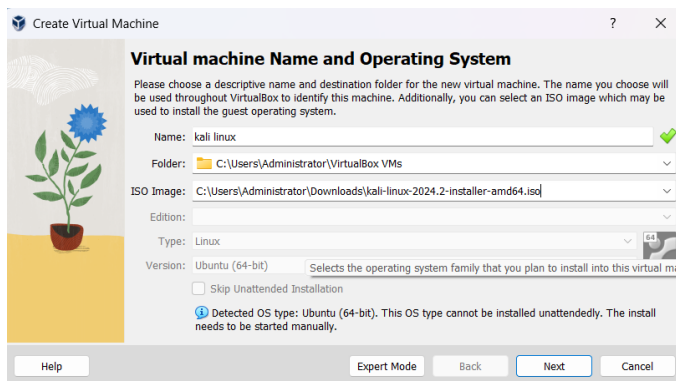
Create Virtual Machine

?

Virtual machine Name and Operating System

Please choose a descriptive name and destination folder for the new virtual machine. The name you choose will be used throughout VirtualBox to identify this machine. Additionally, you can select an ISO image which may be used to install the guest operating system.

Name: kali linux

Folder: C:\Users\Administrator\VirtualBox VMs

ISO Image: C:\Users\Administrator\Downloads\kali-linux-2024.2-installer-amd64.iso

Edition:

Type: Linux

64

Version: Ubuntu (64-bit)

Selects the operating system family that you plan to install into this virtual ma

Skip Unattended Installation

Detected OS type: Ubuntu (64-bit). This OS type cannot be installed unattendedly. The install needs to be started manually.

Help

Expert Mode

Back

Next

Cancel